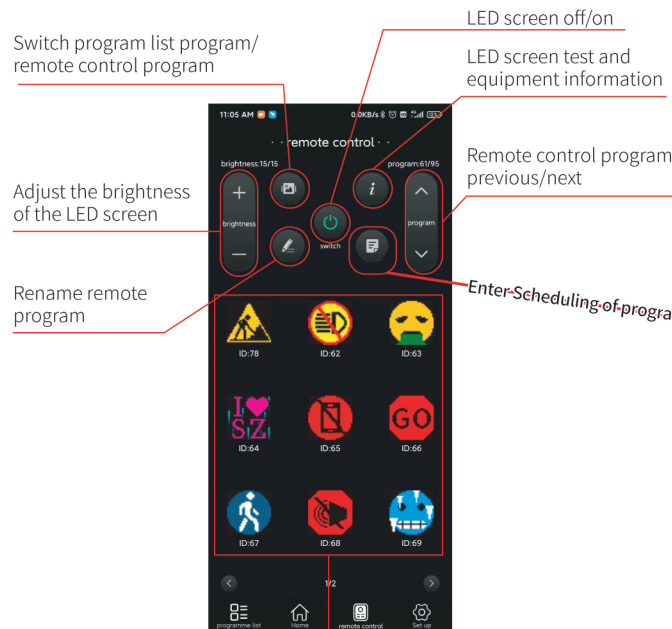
LED screen off/on

Switch program list program/ remote control program

LED screen test and equipment information

11:05 AM

0.0KB/s

· · remote control · ·

brightness:15/15

program:61/95

Remote control program previous/next

Adjust the brightness of the LED screen

+

brightness

—

switch

program

Rename remote program

Enter Scheduling of progra

ID:78

ID:62

ID:63

I SZ

ID:64

ID:65

GO

ID:66

ID:67

ID:68

ID:69

1/2

programme list

Home

remote control

Set up